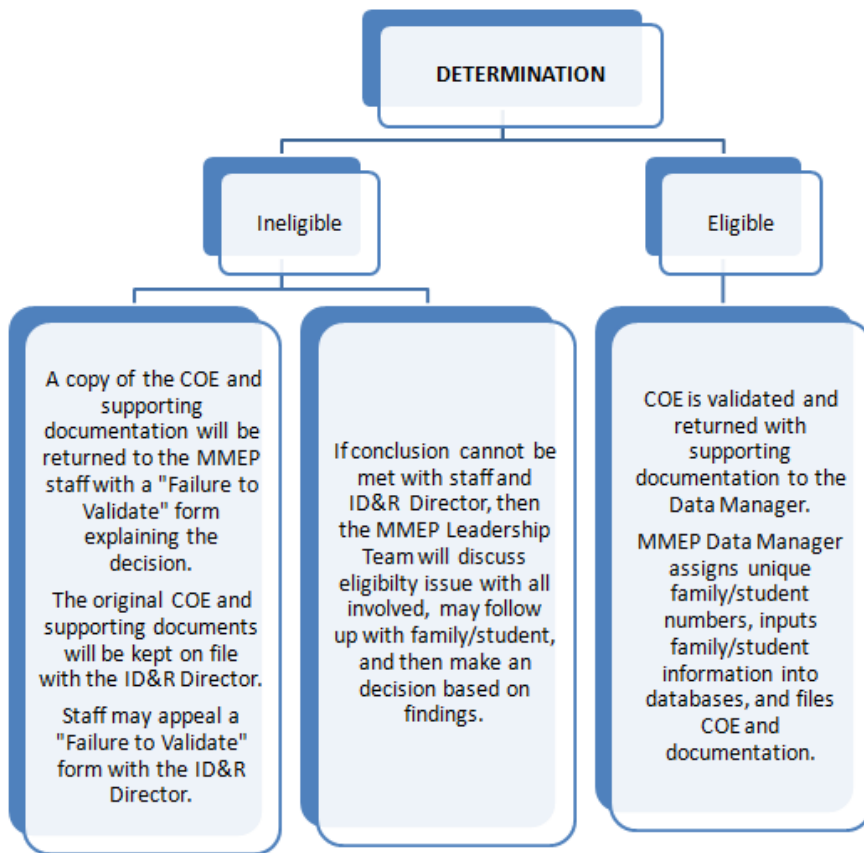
DETERMINATION

Ineligible

Eligible

A copy of the COE and supporting documentation will be returned to the MMEP staff with a "Failure to Validate" form explaining the decision.

The original COE and supporting documents will be kept on file with the ID&R Director.

Staff may appeal a "Failure to Validate" form with the ID&R Director.

If conclusion cannot be met with staff and ID&R Director, then the MMEP Leadership Team will discuss eligibilty issue with all involved, may follow up with family/student, and then make an decision based on findings.

COE is validated and returned with supporting documentation to the Data Manager.

MMEP Data Manager assigns unique family/student numbers, inputs family/student information into databases, and files COE and documentation.